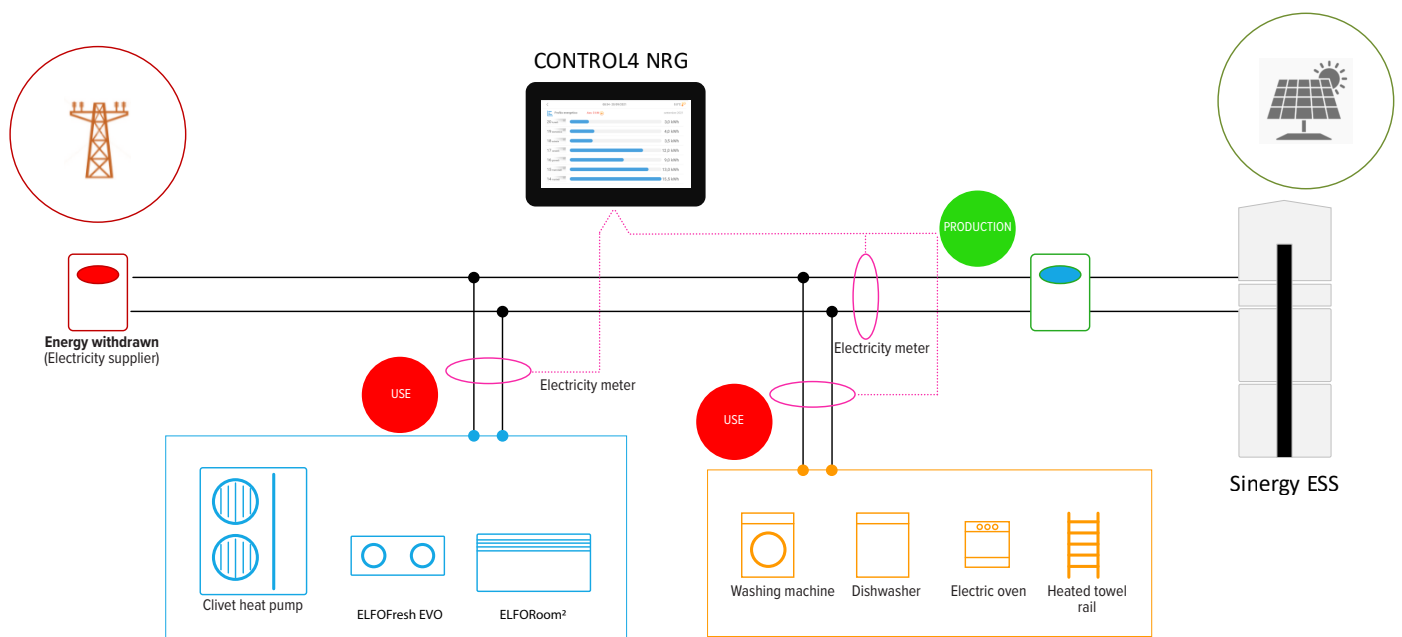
CONTROL4 NRG

PRODUCTION

Energy withdrawn
(Electricity supplier)

Electricity meter

Electricity meter

USE

USE

Sinergy ESS

Clivet heat pump

ELFOFresh EVO

ELFORoom²

Washing machine

Dishwasher

Electric oven

Heated towel rail